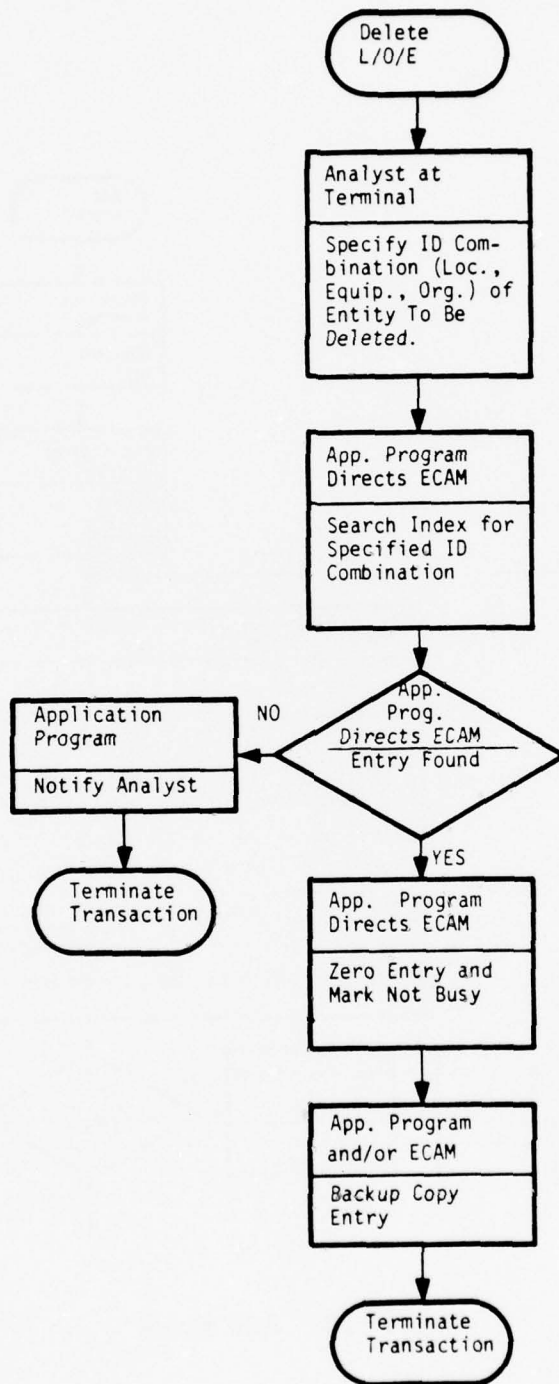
Delete L/O/E

Analyst at Terminal

Specify ID Combination (Loc., Equip., Org.) of Entity To Be Deleted.

App. Program Directs ECAM

Search Index for Specified ID Combination

App. Prog. Directs ECAM

Entry Found

NO

Application Program

Notify Analyst

Terminate Transaction

YES

App. Program Directs ECAM

Zero Entry and Mark Not Busy

App. Program and/or ECAM

Backup Copy Entry

Terminate Transaction